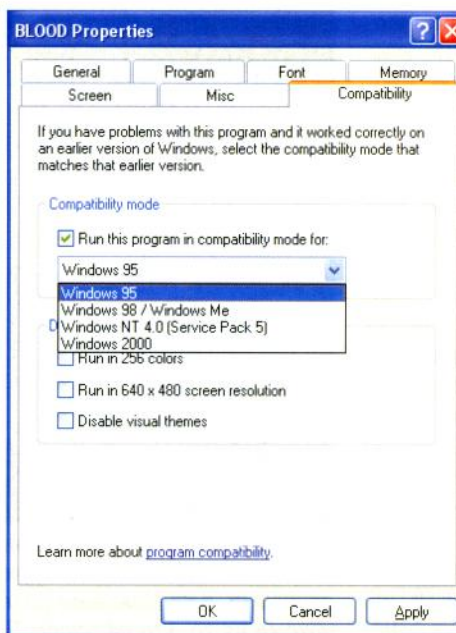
BLOOD Properties

General
Program
Font
Memory
Screen
Misc
Compatibility

If you have problems with this program and it worked correctly on an earlier version of Windows, select the compatibility mode that matches that earlier version.

Compatibility mode

Run this program in compatibility mode for:

Windows 95

Windows 95
Windows 98 / Windows Me
Windows NT 4.0 (Service Pack 5)
Windows 2000

D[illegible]

Run in 256 colors

Run in 640 x 480 screen resolution

Disable visual themes

Learn more about program compatibility.

OK
Cancel
Apply